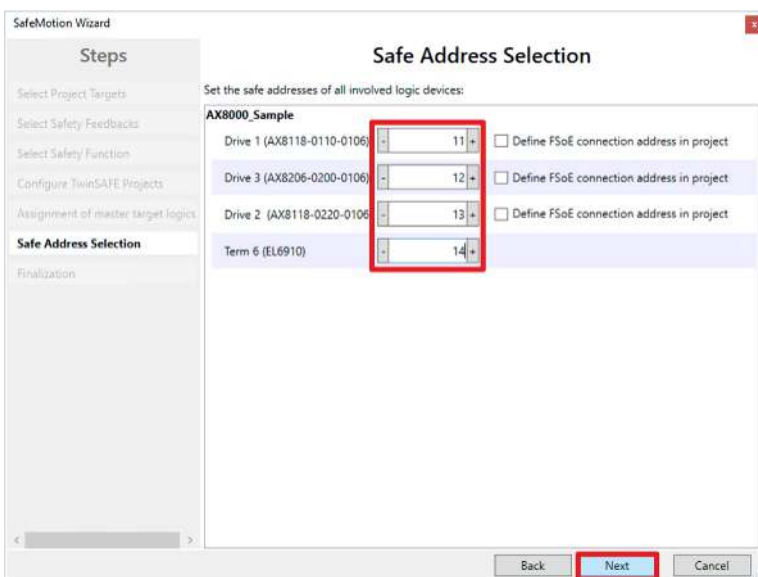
SafeMotion Wizard

Steps

Select Project Targets

Select Safety Feedbacks

Select Safety Function

Configure TwinSAFE Projects

Assignment of master target logics

Safe Address Selection

Finalization

Safe Address Selection

Set the safe addresses of all involved logic devices:

AX8000_Sample

Drive 1 (AX8118-0110-0106) - 11 + Define FSoE connection address in project

Drive 3 (AX8206-0200-0106) - 12 + Define FSoE connection address in project

Drive 2 (AX8118-0220-0106 - 13 + Define FSoE connection address in project

Term 6 (EL6910) - 14 +

Back Next Cancel